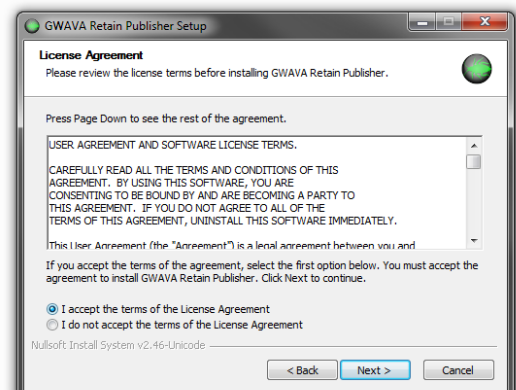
GWAVA Retain Publisher Setup

License Agreement
Please review the license terms before installing GWAVA Retain Publisher.

Press Page Down to see the rest of the agreement.

USER AGREEMENT AND SOFTWARE LICENSE TERMS.

CAREFULLY READ ALL THE TERMS AND CONDITIONS OF THIS AGREEMENT. BY USING THIS SOFTWARE, YOU ARE CONSENTING TO BE BOUND BY AND ARE BECOMING A PARTY TO THIS AGREEMENT. IF YOU DO NOT AGREE TO ALL OF THE TERMS OF THIS AGREEMENT, UNINSTALL THIS SOFTWARE IMMEDIATELY.

This User Agreement (the "Agreement") is a legal agreement between you and

If you accept the terms of the agreement, select the first option below. You must accept the agreement to install GWAVA Retain Publisher. Click Next to continue.

I accept the terms of the License Agreement
I do not accept the terms of the License Agreement

Nullsoft Install System v2.46-Unicode

< Back
Next >
Cancel